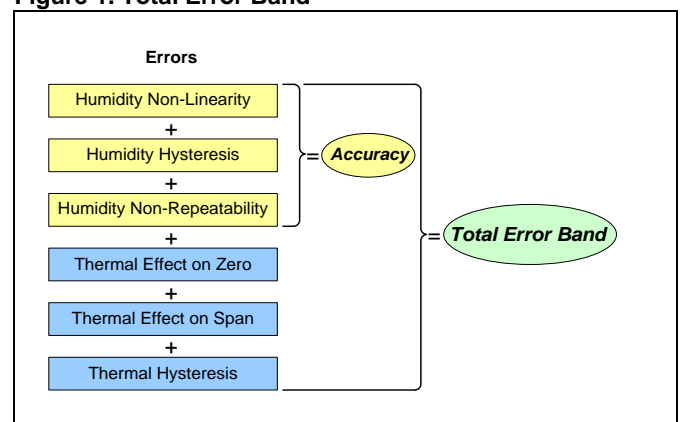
Figure 1. Total Error Band

Errors

Humidity Non-Linearity
+
Humidity Hysteresis
+
Humidity Non-Repeatability
+
Thermal Effect on Zero
+
Thermal Effect on Span
+
Thermal Hysteresis

= Accuracy

= Total Error Band